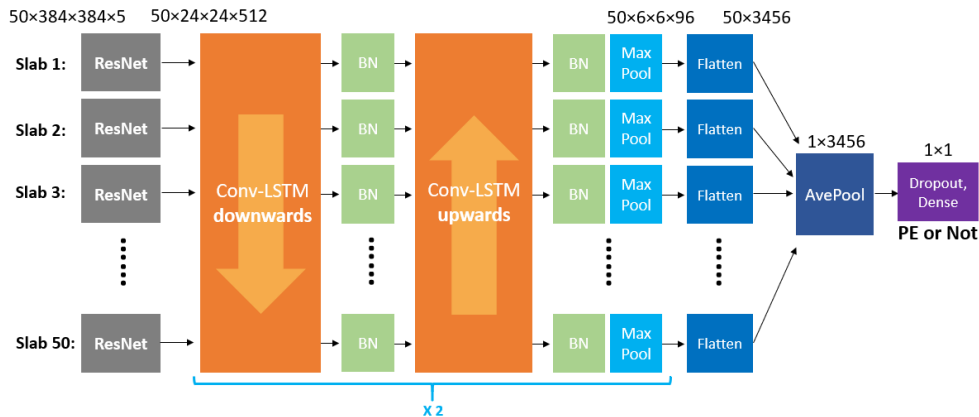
50×384×384×5 50×24×24×512 50×6×6×96 50×3456

Slab 1: ResNet BN BN Max Pool Flatten

Slab 2: ResNet BN BN Max Pool Flatten

Slab 3: ResNet BN BN Max Pool Flatten

Conv-LSTM downwards

Conv-LSTM upwards

1×3456

AvePool

1×1

Dropout, Dense

PE or Not

Slab 50: ResNet BN BN Max Pool Flatten

X 2